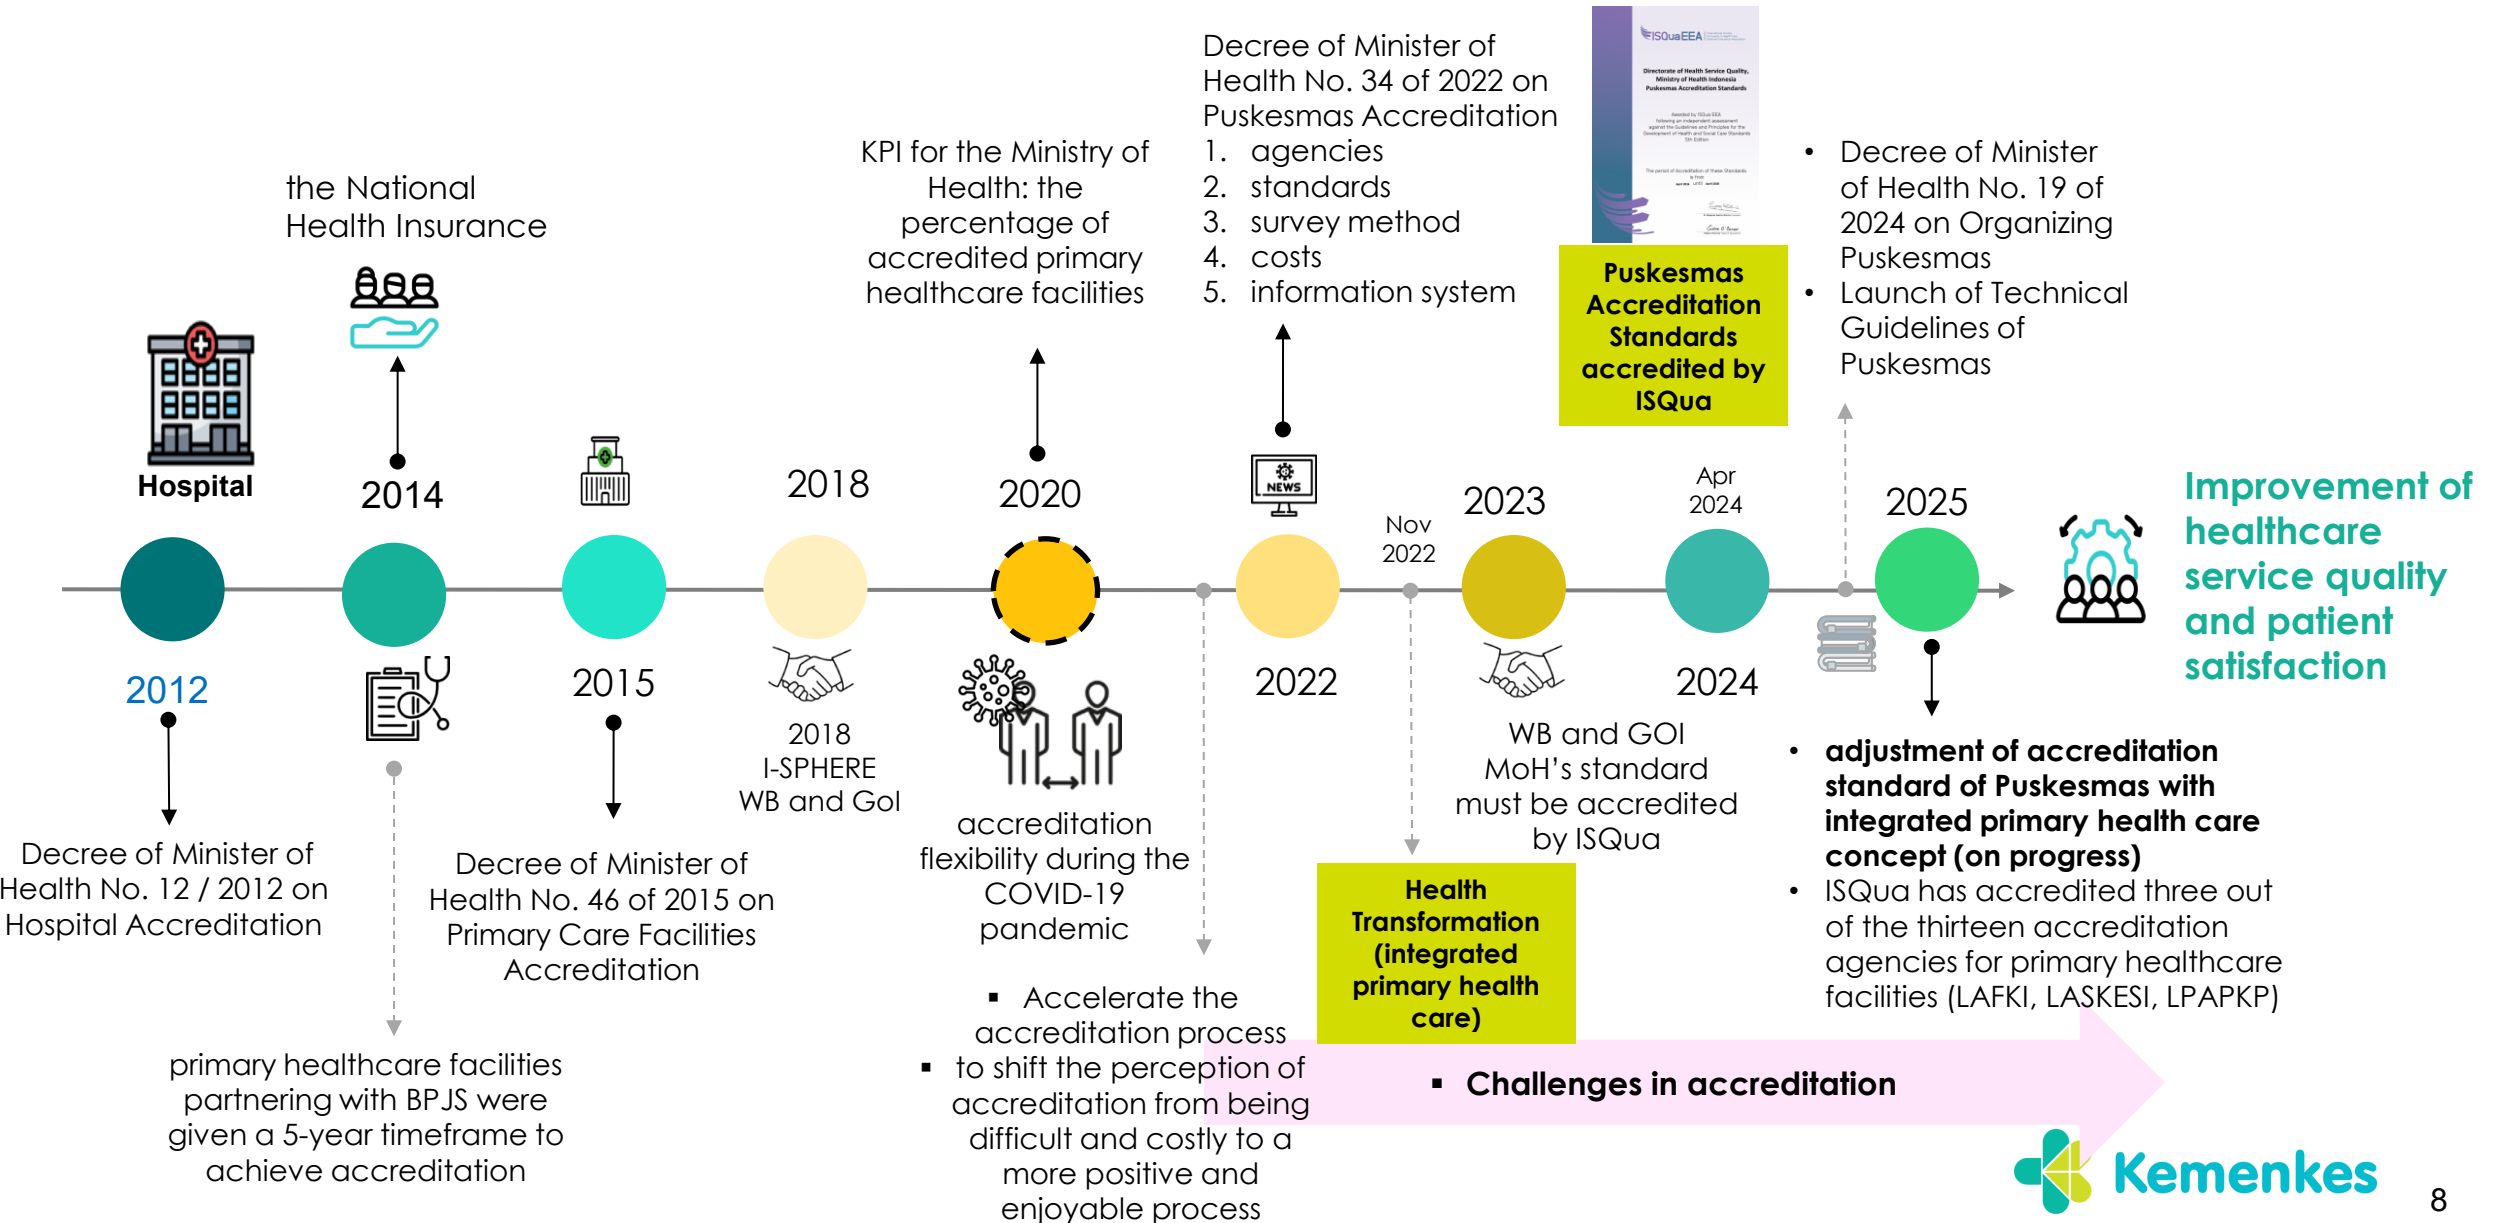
the National Health Insurance

KPI for the Ministry of Health: the percentage of accredited primary healthcare facilities

Decree of Minister of Health No. 34 of 2022 on Puskesmas Accreditation
1. agencies
2. standards
3. survey method
4. costs
5. information system

ISQuaEEA

Puskesmas Accreditation Standards accredited by ISQua

• Decree of Minister of Health No. 19 of 2024 on Organizing Puskesmas
• Launch of Technical Guidelines of Puskesmas

Hospital

2014

2018

2020

NEWS

Nov 2022

2023

Apr 2024

2025

Improvement of healthcare service quality and patient satisfaction

2012

2015

2018 I-SPHERE WB and GoI

2022

2024

WB and GOI MoH's standard must be accredited by ISQua

Decree of Minister of Health No. 12 / 2012 on Hospital Accreditation

Decree of Minister of Health No. 46 of 2015 on Primary Care Facilities Accreditation

accreditation flexibility during the COVID-19 pandemic

• adjustment of accreditation standard of Puskesmas with integrated primary health care concept (on progress)
• ISQua has accredited three out of the thirteen accreditation agencies for primary healthcare facilities (LAFKI, LASKESI, LPAPKP)

Health Transformation (integrated primary health care)

▪ Accelerate the accreditation process
▪ to shift the perception of accreditation from being difficult and costly to a more positive and enjoyable process

primary healthcare facilities partnering with BPJS were given a 5-year timeframe to achieve accreditation

▪ Challenges in accreditation

Kemenkes

8